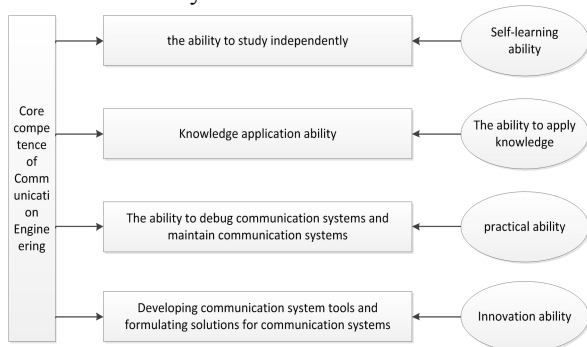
Core competence of Communication Enginering

the ability to study independently

Self-learning ability

Knowledge application ability

The ability to apply knowledge

The ability to debug communication systems and maintain communication systems

practical ability

Developing communication system tools and formulating solutions for communication systems

Innovation ability